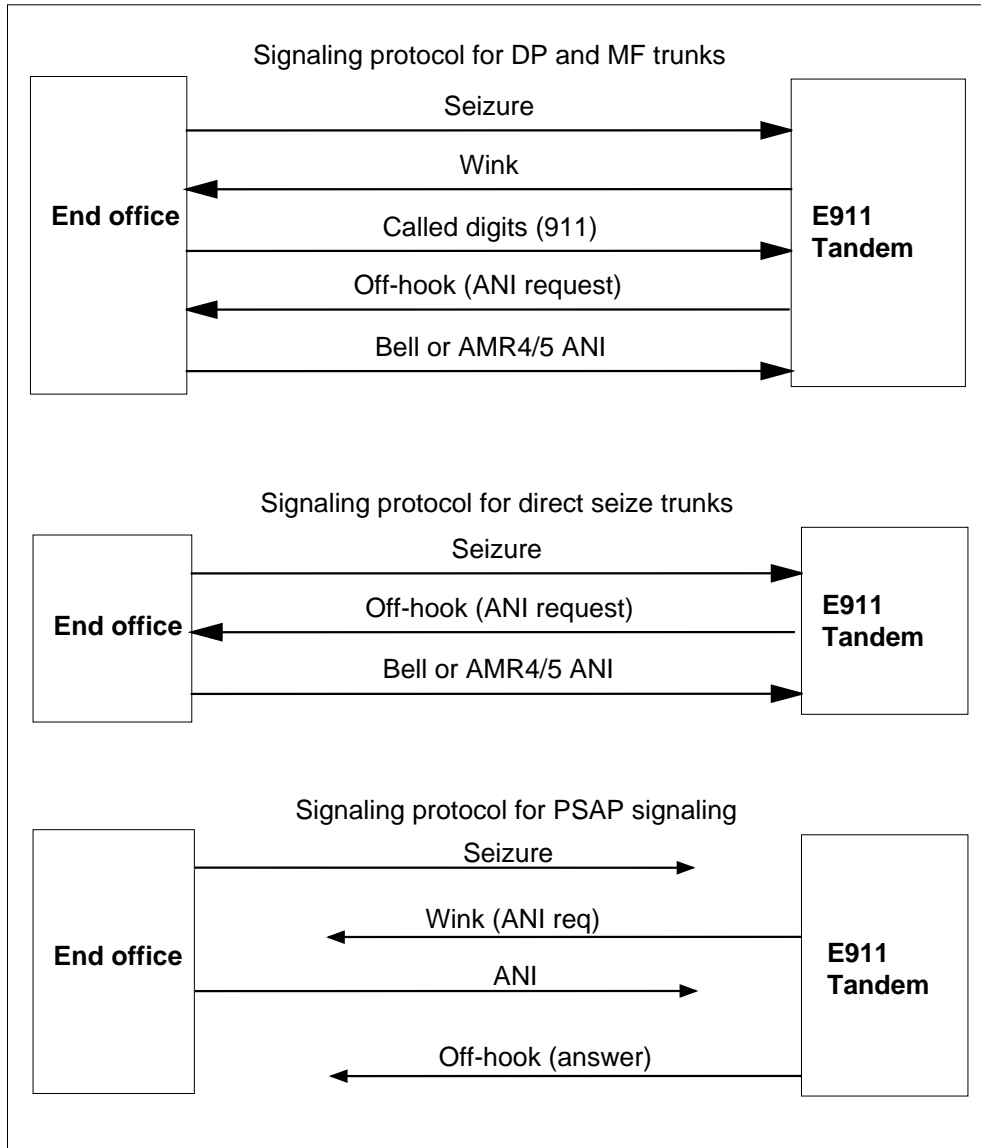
Signaling protocol for DP and MF trunks

End office

Seizure

Wink

Called digits (911)

Off-hook (ANI request)

Bell or AMR4/5 ANI

E911 Tandem

Signaling protocol for direct seize trunks

End office

Seizure

Off-hook (ANI request)

Bell or AMR4/5 ANI

E911 Tandem

Signaling protocol for PSAP signaling

End office

Seizure

Wink (ANI req)

ANI

Off-hook (answer)

E911 Tandem